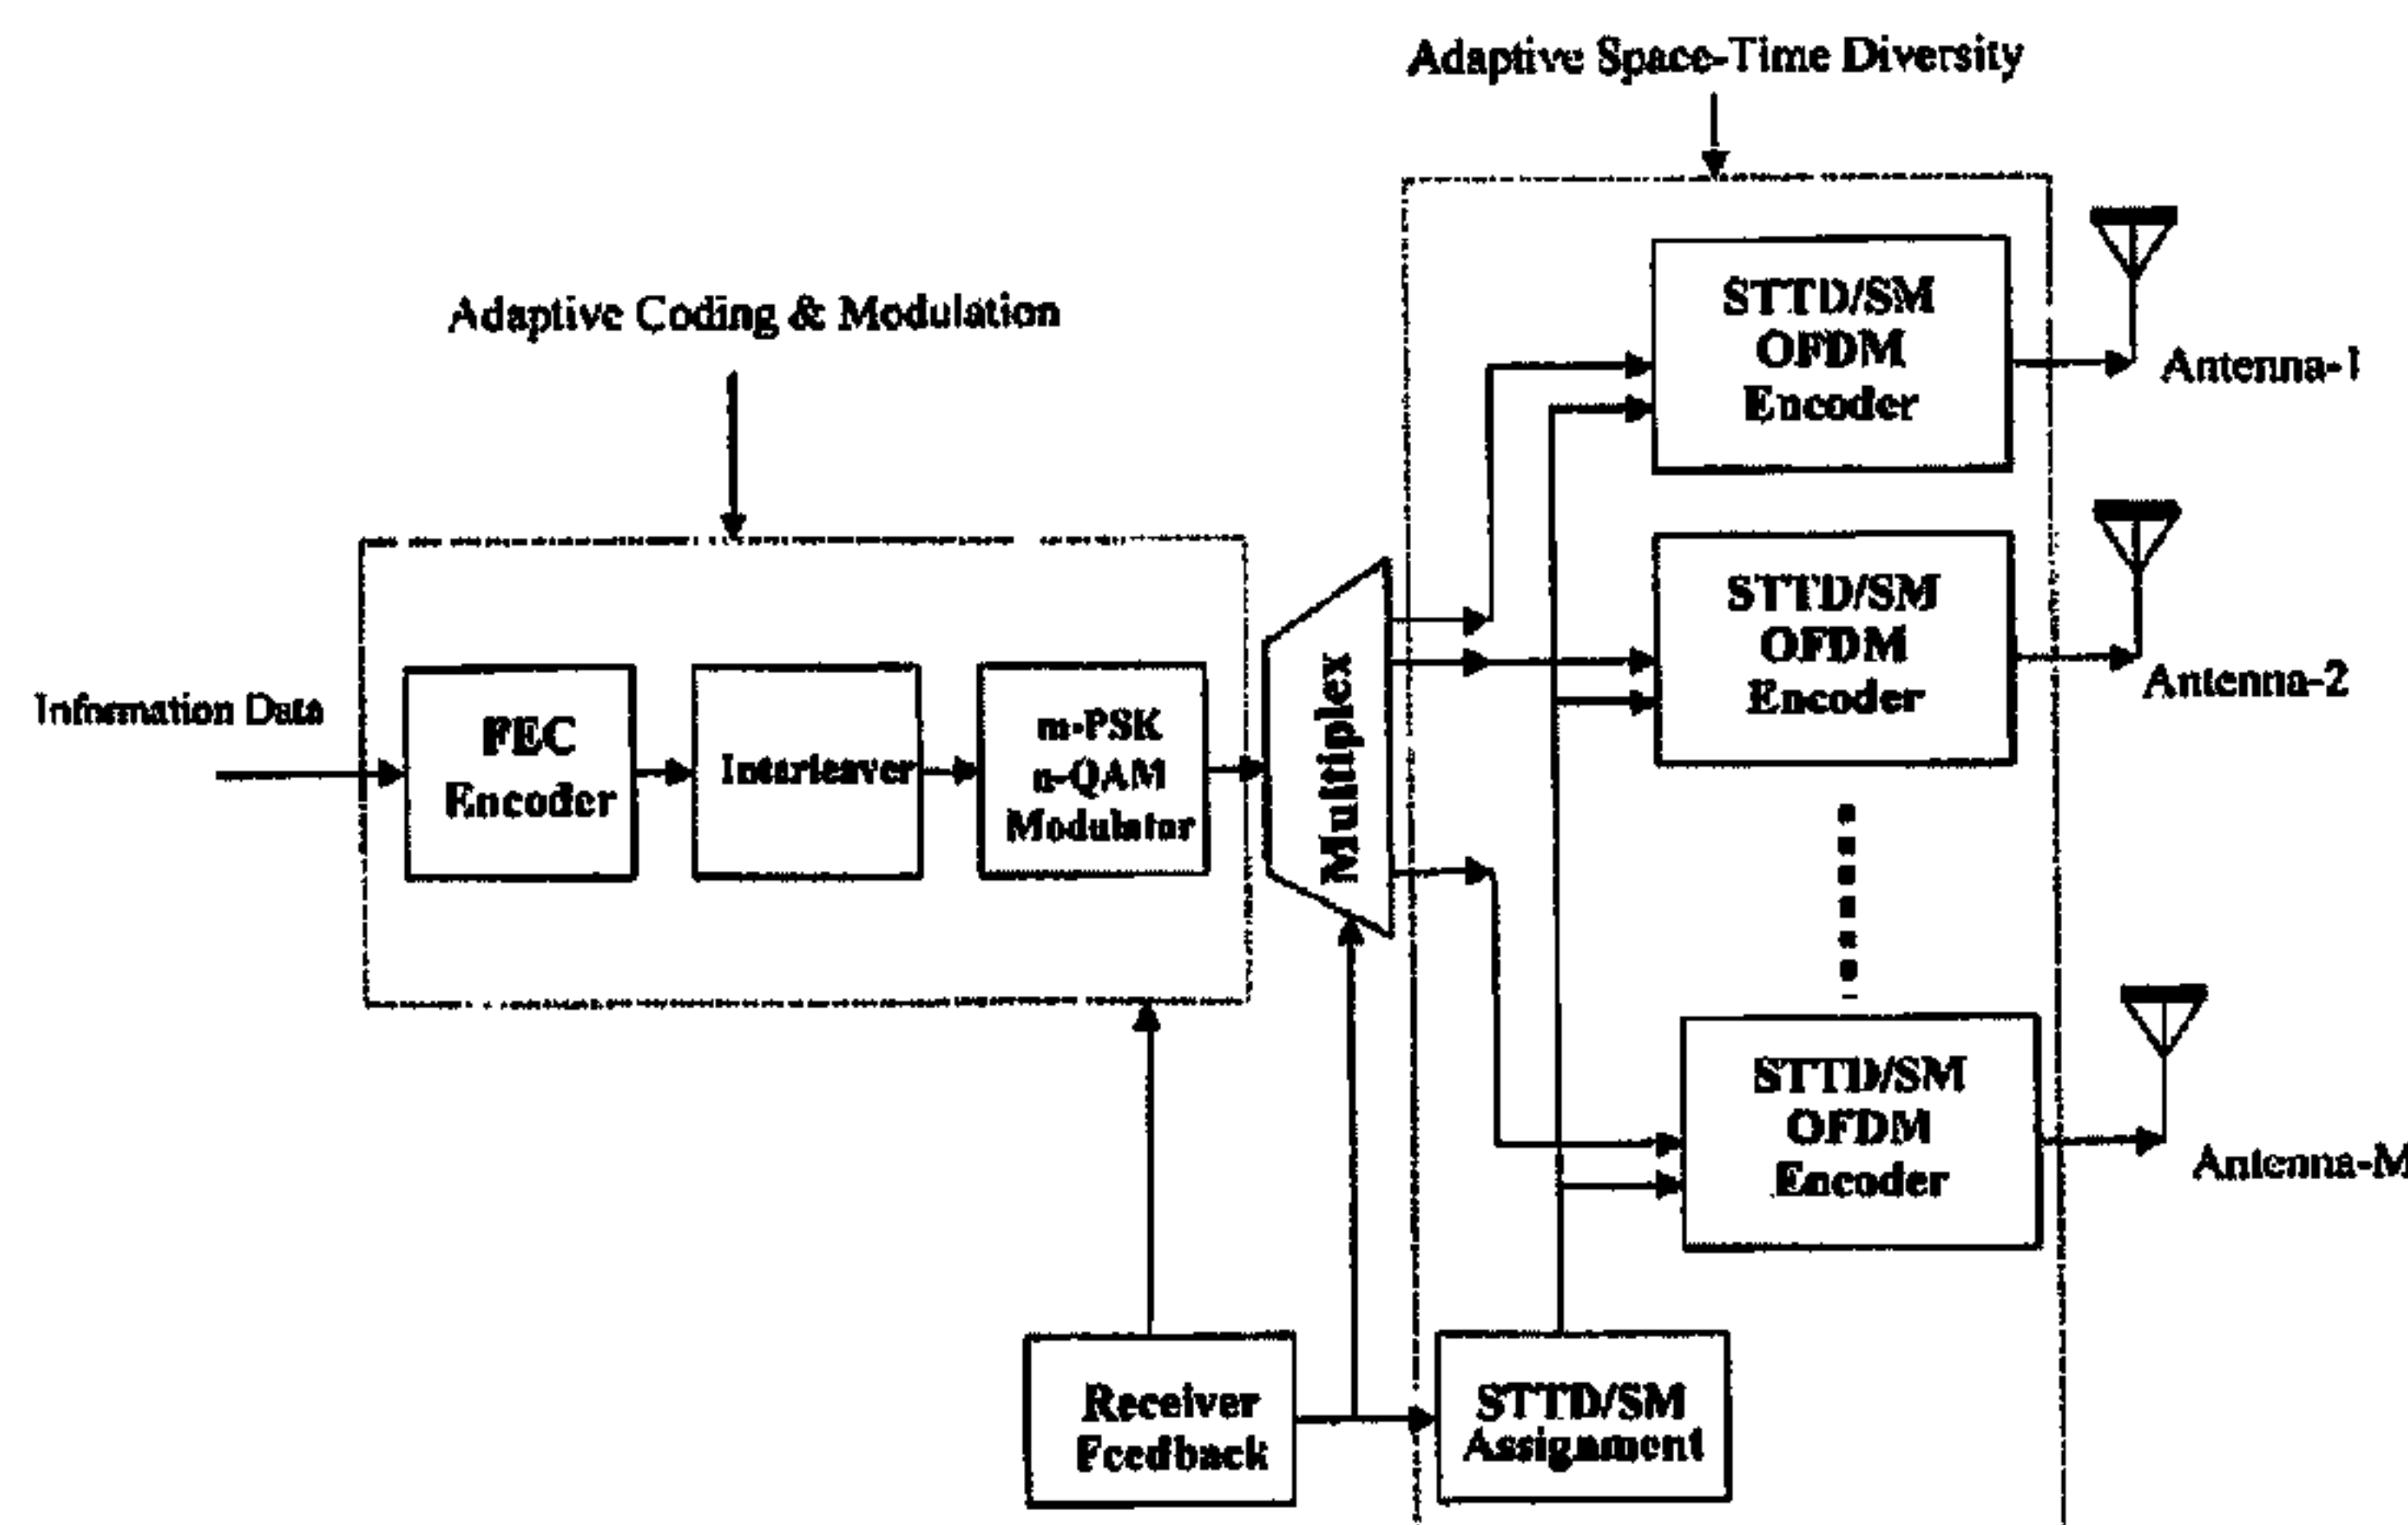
Adaptive Space-Time Diversity

Adaptive Coding & Modulation

Information Data

FEC Encoder

Interleaver

m-PSK n-QAM Modulator

Multiplex

STTD/SM OFDM Encoder

Antenna-1

STTD/SM OFDM Encoder

Antenna-2

STTD/SM OFDM Encoder

Antenna-M

Receiver Feedback

STTD/SM Assignment